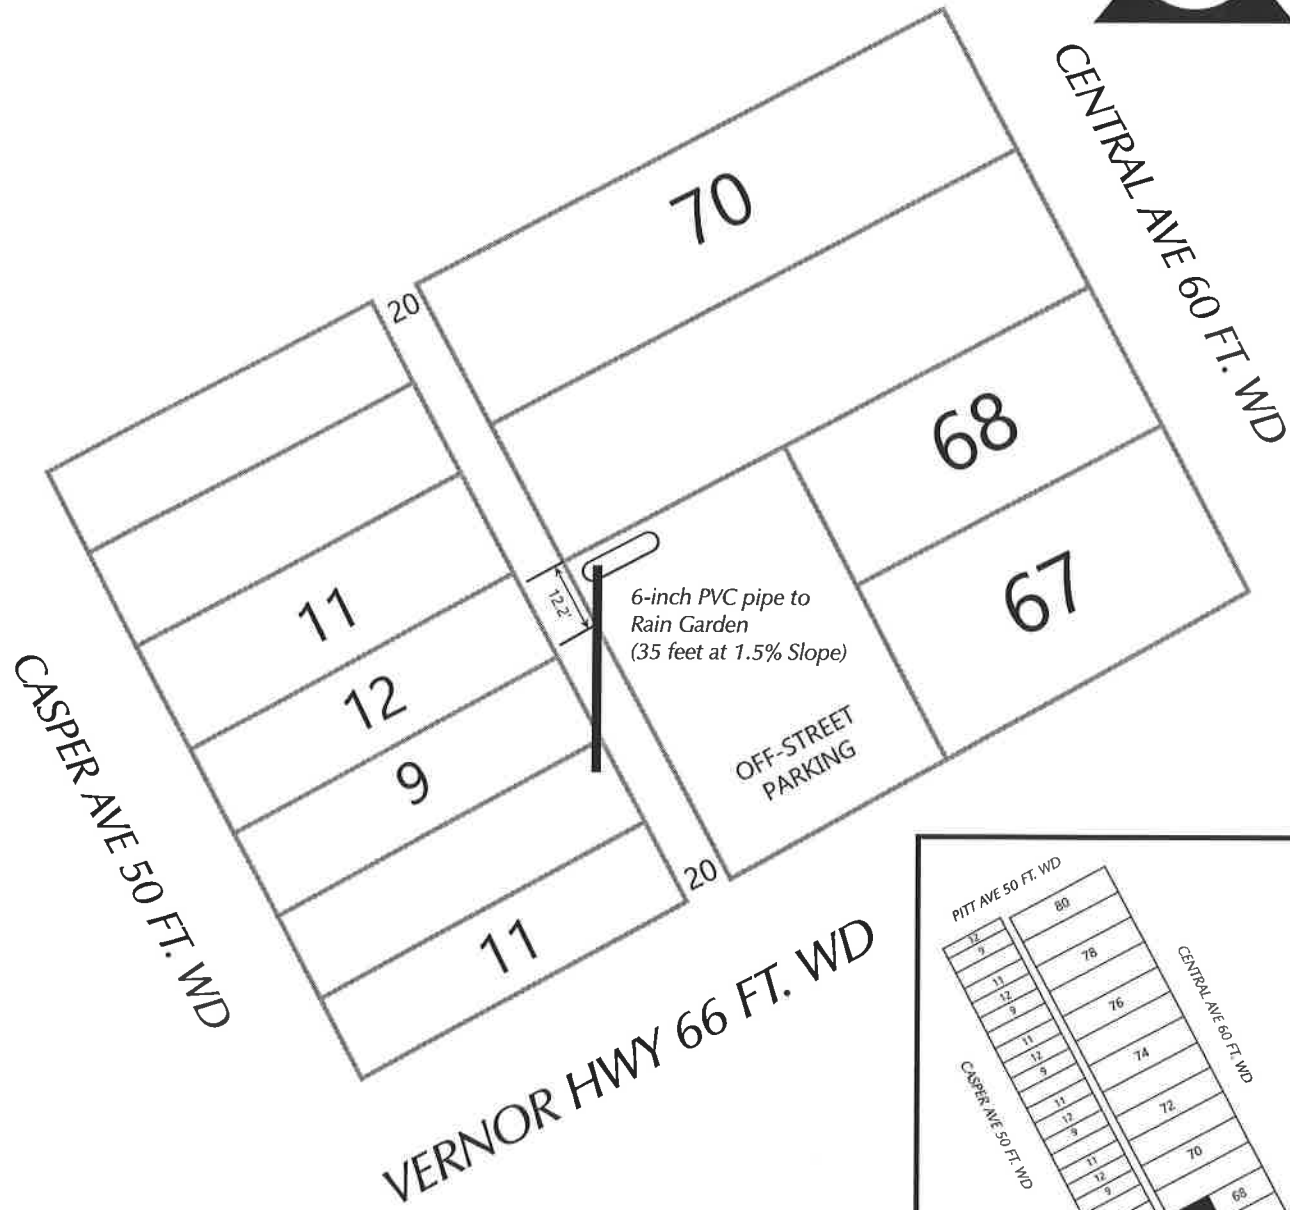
CENTRAL AVE 60 FT. WD

70

20

68

67

11

12

9

12.2'

6-inch PVC pipe to Rain Garden (35 feet at 1.5% Slope)

OFF-STREET PARKING

CASPER AVE 50 FT. WD

20

11

VERNOR HWY 66 FT. WD

PITT AVE 50 FT. WD

80

78

76

74

72

70

68

12
9

11
12
9

11
12
9

11
12
9

11
12
9

CENTRAL AVE 60 FT. WD

CASPER AVE 50 FT. WD